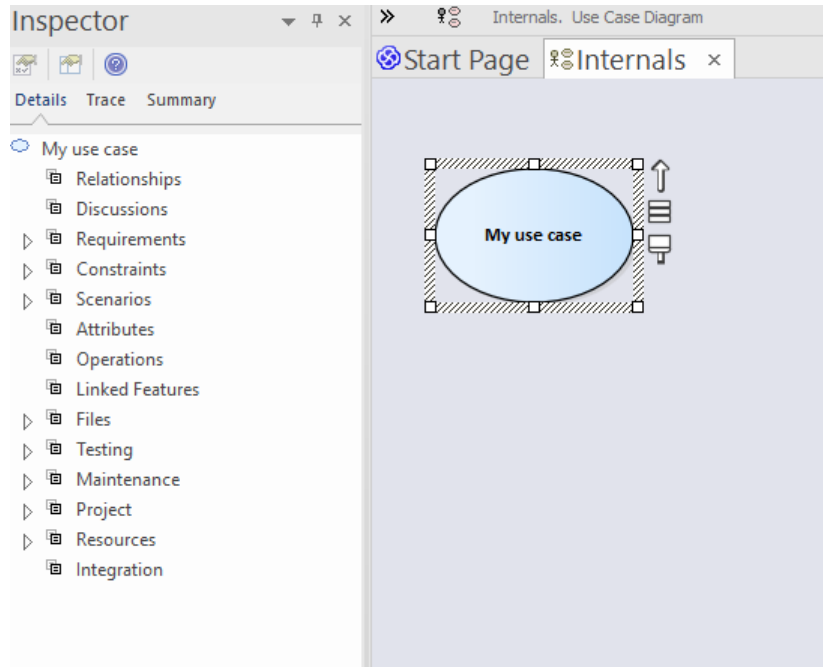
Inspector

Details Trace Summary

My use case
Relationships
Discussions
Requirements
Constraints
Scenarios
Attributes
Operations
Linked Features
Files
Testing
Maintenance
Project
Resources
Integration

Internals. Use Case Diagram

Start Page Internals ×

My use case